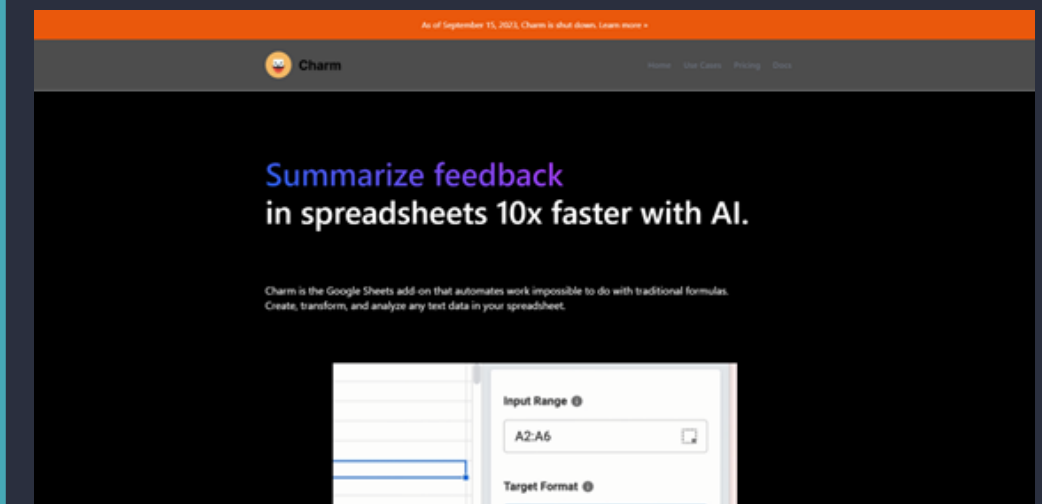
As of September 15, 2023, Charm is shut down. Learn more »

Charm

Home Use Cases Pricing Docs

Summarize feedback
in spreadsheets 10x faster with AI.

Charm is the Google Sheets add-on that automates work impossible to do with traditional formulas. Create, transform, and analyze any text data in your spreadsheet.

Input Range

A2:A6

Target Format